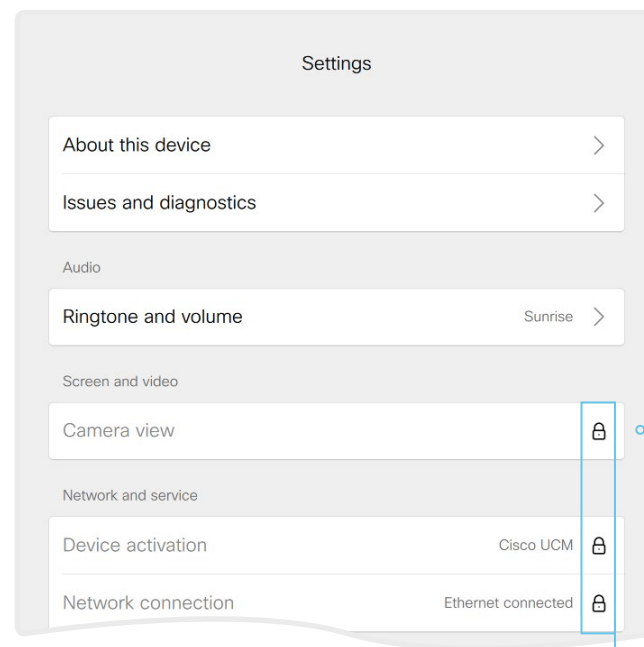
Settings

About this device

Issues and diagnostics

Audio

Ringtone and volume Sunrise

Screen and video

Camera view

Network and service

Device activation Cisco UCM

Network connection Ethernet connected